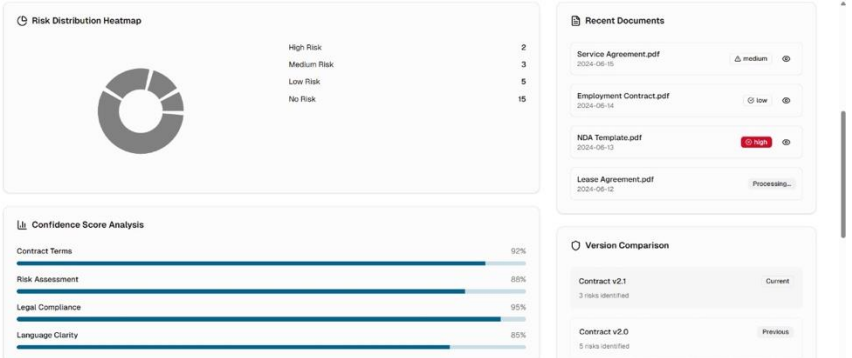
Risk Distribution Heatmap

| | |
|---|---|
| High Risk | 2 |
| Medium Risk | 3 |
| Low Risk | 5 |
| No Risk | 15 |

Confidence Score Analysis

Contract Terms 92%

Risk Assessment 88%

Legal Compliance 95%

Language Clarity 85%

Recent Documents

Service Agreement.pdf
2024-06-15
medium

Employment Contract.pdf
2024-06-14
low

NDA Template.pdf
2024-06-13
high

Lease Agreement.pdf
2024-06-12
Processing...

Version Comparison

Contract v2.1
3 risks identified
Current

Contract v2.0
5 risks identified
Previous